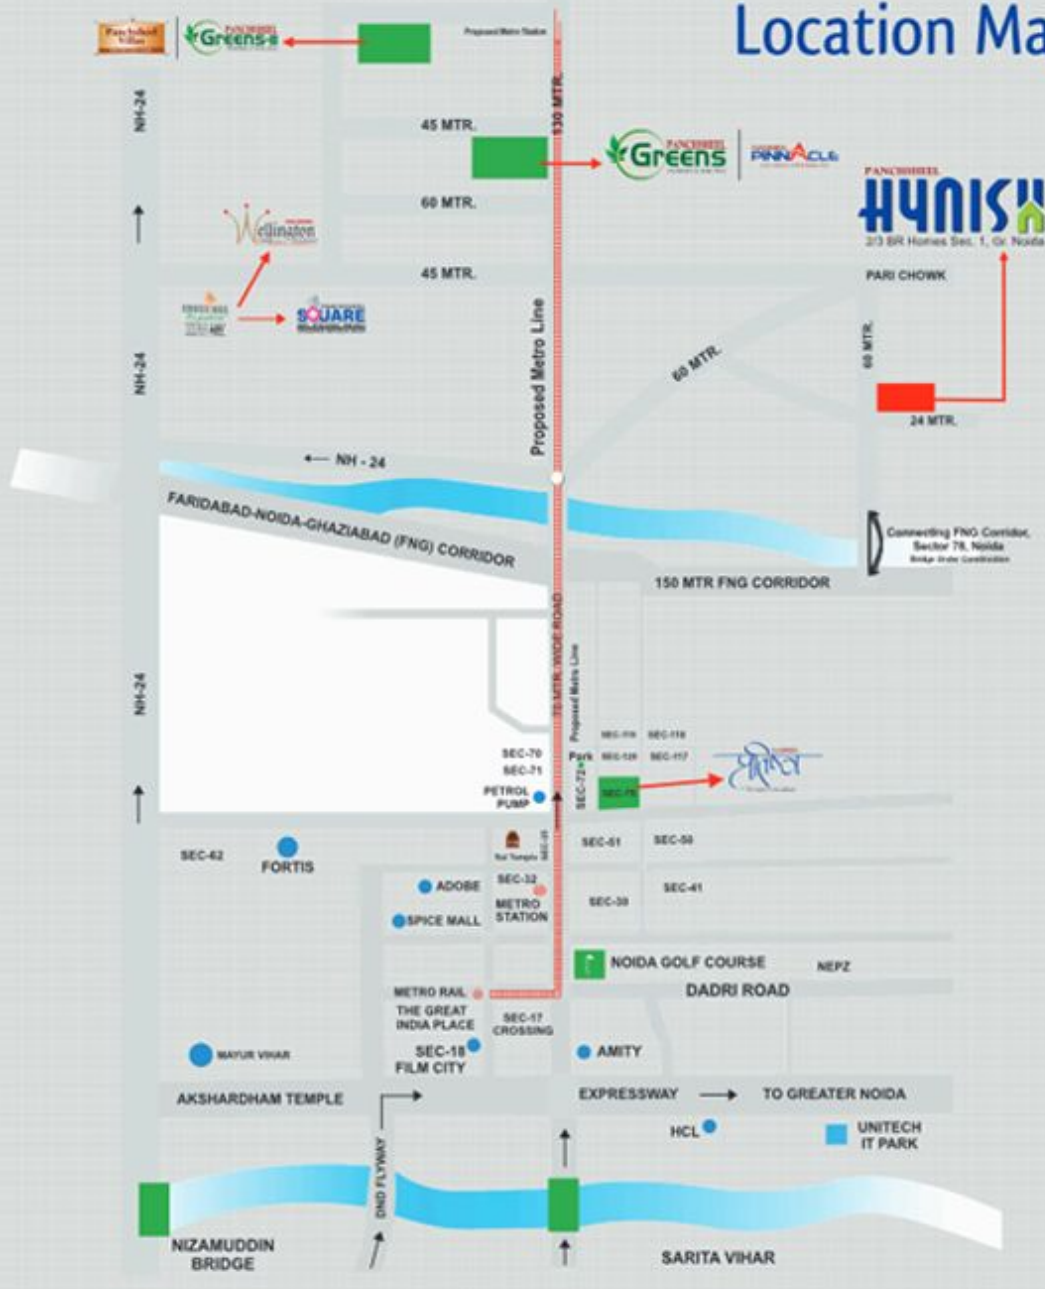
Location Ma

Panchsheel Villas

Greens-II

Proposed Metro Station

130 MTR.

45 MTR.

Greens

PINNACLE

60 MTR.

HYNISH

2/3 BR Homes Sec. 1, Gr. Noida

NH-24

Wellington

45 MTR.

PARI CHOWK

SQUARE

Proposed Metro Line

60 MTR.

60 MTR.

24 MTR.

NH - 24

FARIDABAD-NOIDA-GHAZIABAD (FNG) CORRIDOR

Connecting FNG Corridor, Sector 78, Noida

150 MTR FNG CORRIDOR

NH-24

75 MTR. WIDE ROAD

Proposed Metro Line

SEC-70

SEC-71

Park

SEC-116

SEC-118

SEC-120

SEC-117

PETROL PUMP

SEC-72

SEC-62

FORTIS

Sai Temple

SEC-51

SEC-50

ADOBE

SEC-32

METRO STATION

SEC-41

SPICE MALL

SEC-30

NOIDA GOLF COURSE

NEPZ

DADRI ROAD

METRO RAIL

THE GREAT INDIA PLACE

SEC-17 CROSSING

MAYUR VIHAR

SEC-18 FILM CITY

AMITY

AKSHARDHAM TEMPLE

EXPRESSWAY

TO GREATER NOIDA

HCL

UNITECH IT PARK

DND FLYWAY

NIZAMUDDIN BRIDGE

SARITA VIHAR